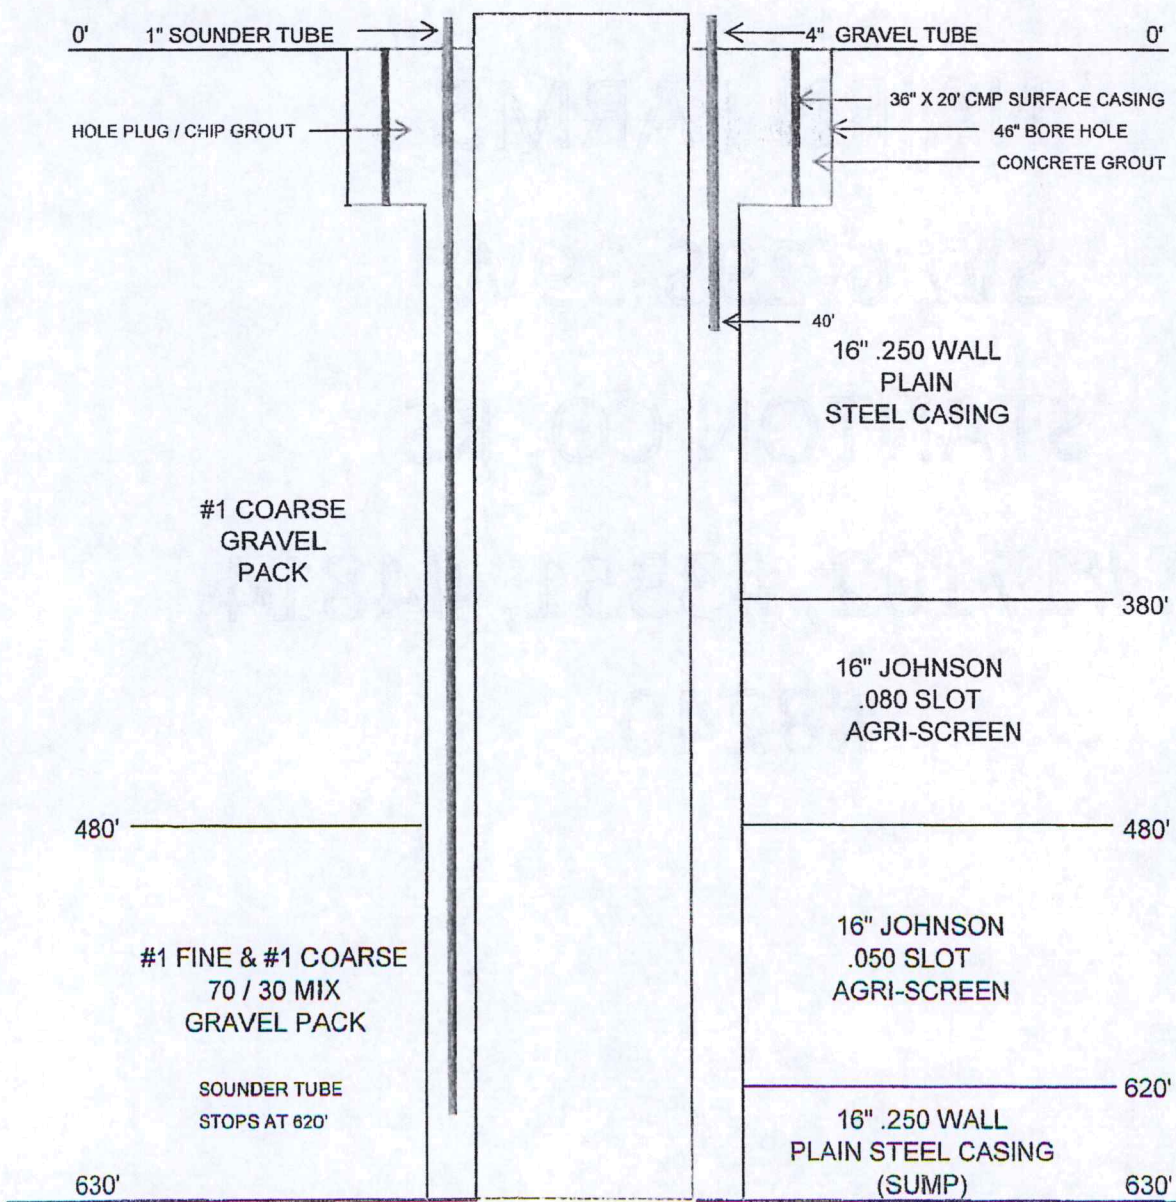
0' 1" SOUNDER TUBE

4" GRAVEL TUBE 0'

36" X 20' CMP SURFACE CASING

HOLE PLUG / CHIP GROUT

46" BORE HOLE

CONCRETE GROUT

40'

16" .250 WALL PLAIN STEEL CASING

#1 COARSE GRAVEL PACK

380'

16" JOHNSON .080 SLOT AGRI-SCREEN

480'

480'

16" JOHNSON .050 SLOT AGRI-SCREEN

#1 FINE & #1 COARSE 70 / 30 MIX GRAVEL PACK

SOUNDER TUBE STOPS AT 620'

620'

16" .250 WALL PLAIN STEEL CASING (SUMP)

630'

630'